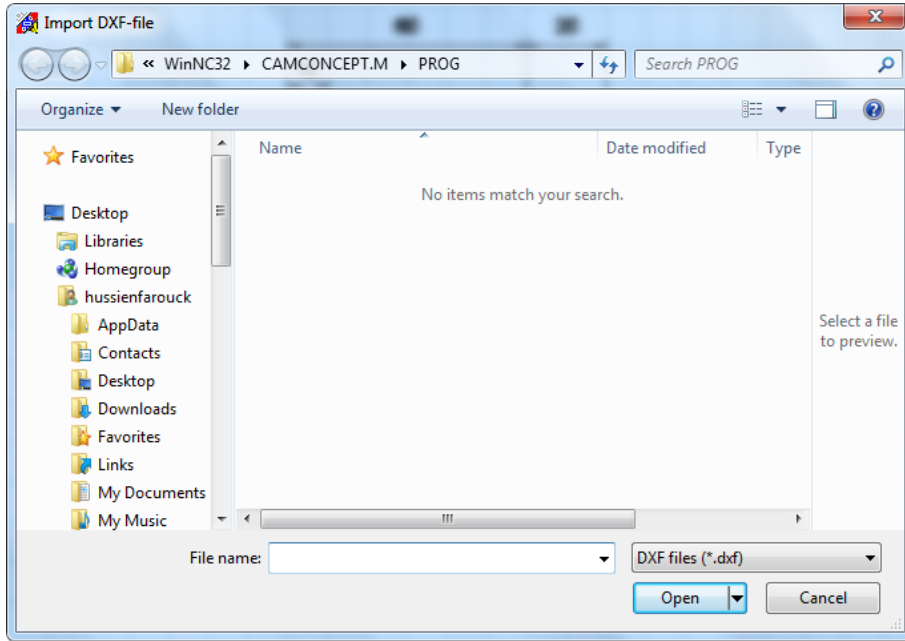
Import DXF-file

« WinNC32 ▸ CAMCONCEPT.M ▸ PROG

Search PROG

Organize ▾ New folder

Favorites

Desktop
Libraries
Homegroup
hussienfarouck
AppData
Contacts
Desktop
Downloads
Favorites
Links
My Documents
My Music

| Name | Date modified | Type |
|---|---|---|

No items match your search.

Select a file to preview.

File name:

DXF files (*.dxf)

Open

Cancel